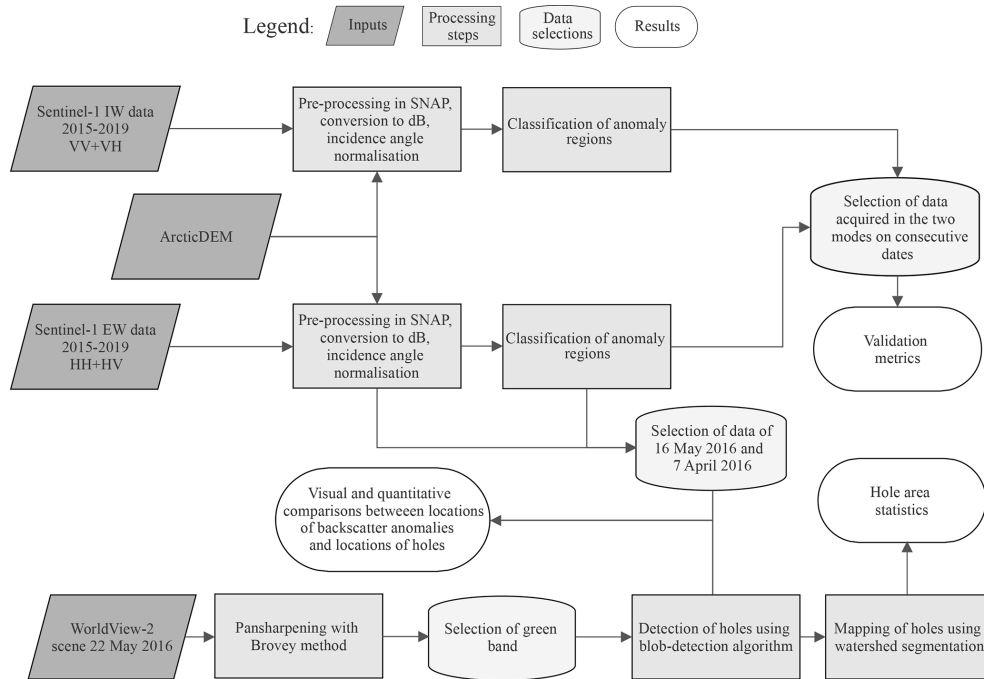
Legend: Inputs Processing steps Data selections Results

Sentinel-1 IW data 2015-2019 VV+VH

Pre-processing in SNAP, conversion to dB, incidence angle normalisation

Classification of anomaly regions

ArcticDEM

Selection of data acquired in the two modes on consecutive dates

Sentinel-1 EW data 2015-2019 HH+HV

Pre-processing in SNAP, conversion to dB, incidence angle normalisation

Classification of anomaly regions

Validation metrics

Selection of data of 16 May 2016 and 7 April 2016

Visual and quantitative comparisons between locations of backscatter anomalies and locations of holes

Hole area statistics

WorldView-2 scene 22 May 2016

Pansharpening with Brovey method

Selection of green band

Detection of holes using blob-detection algorithm

Mapping of holes using watershed segmentation